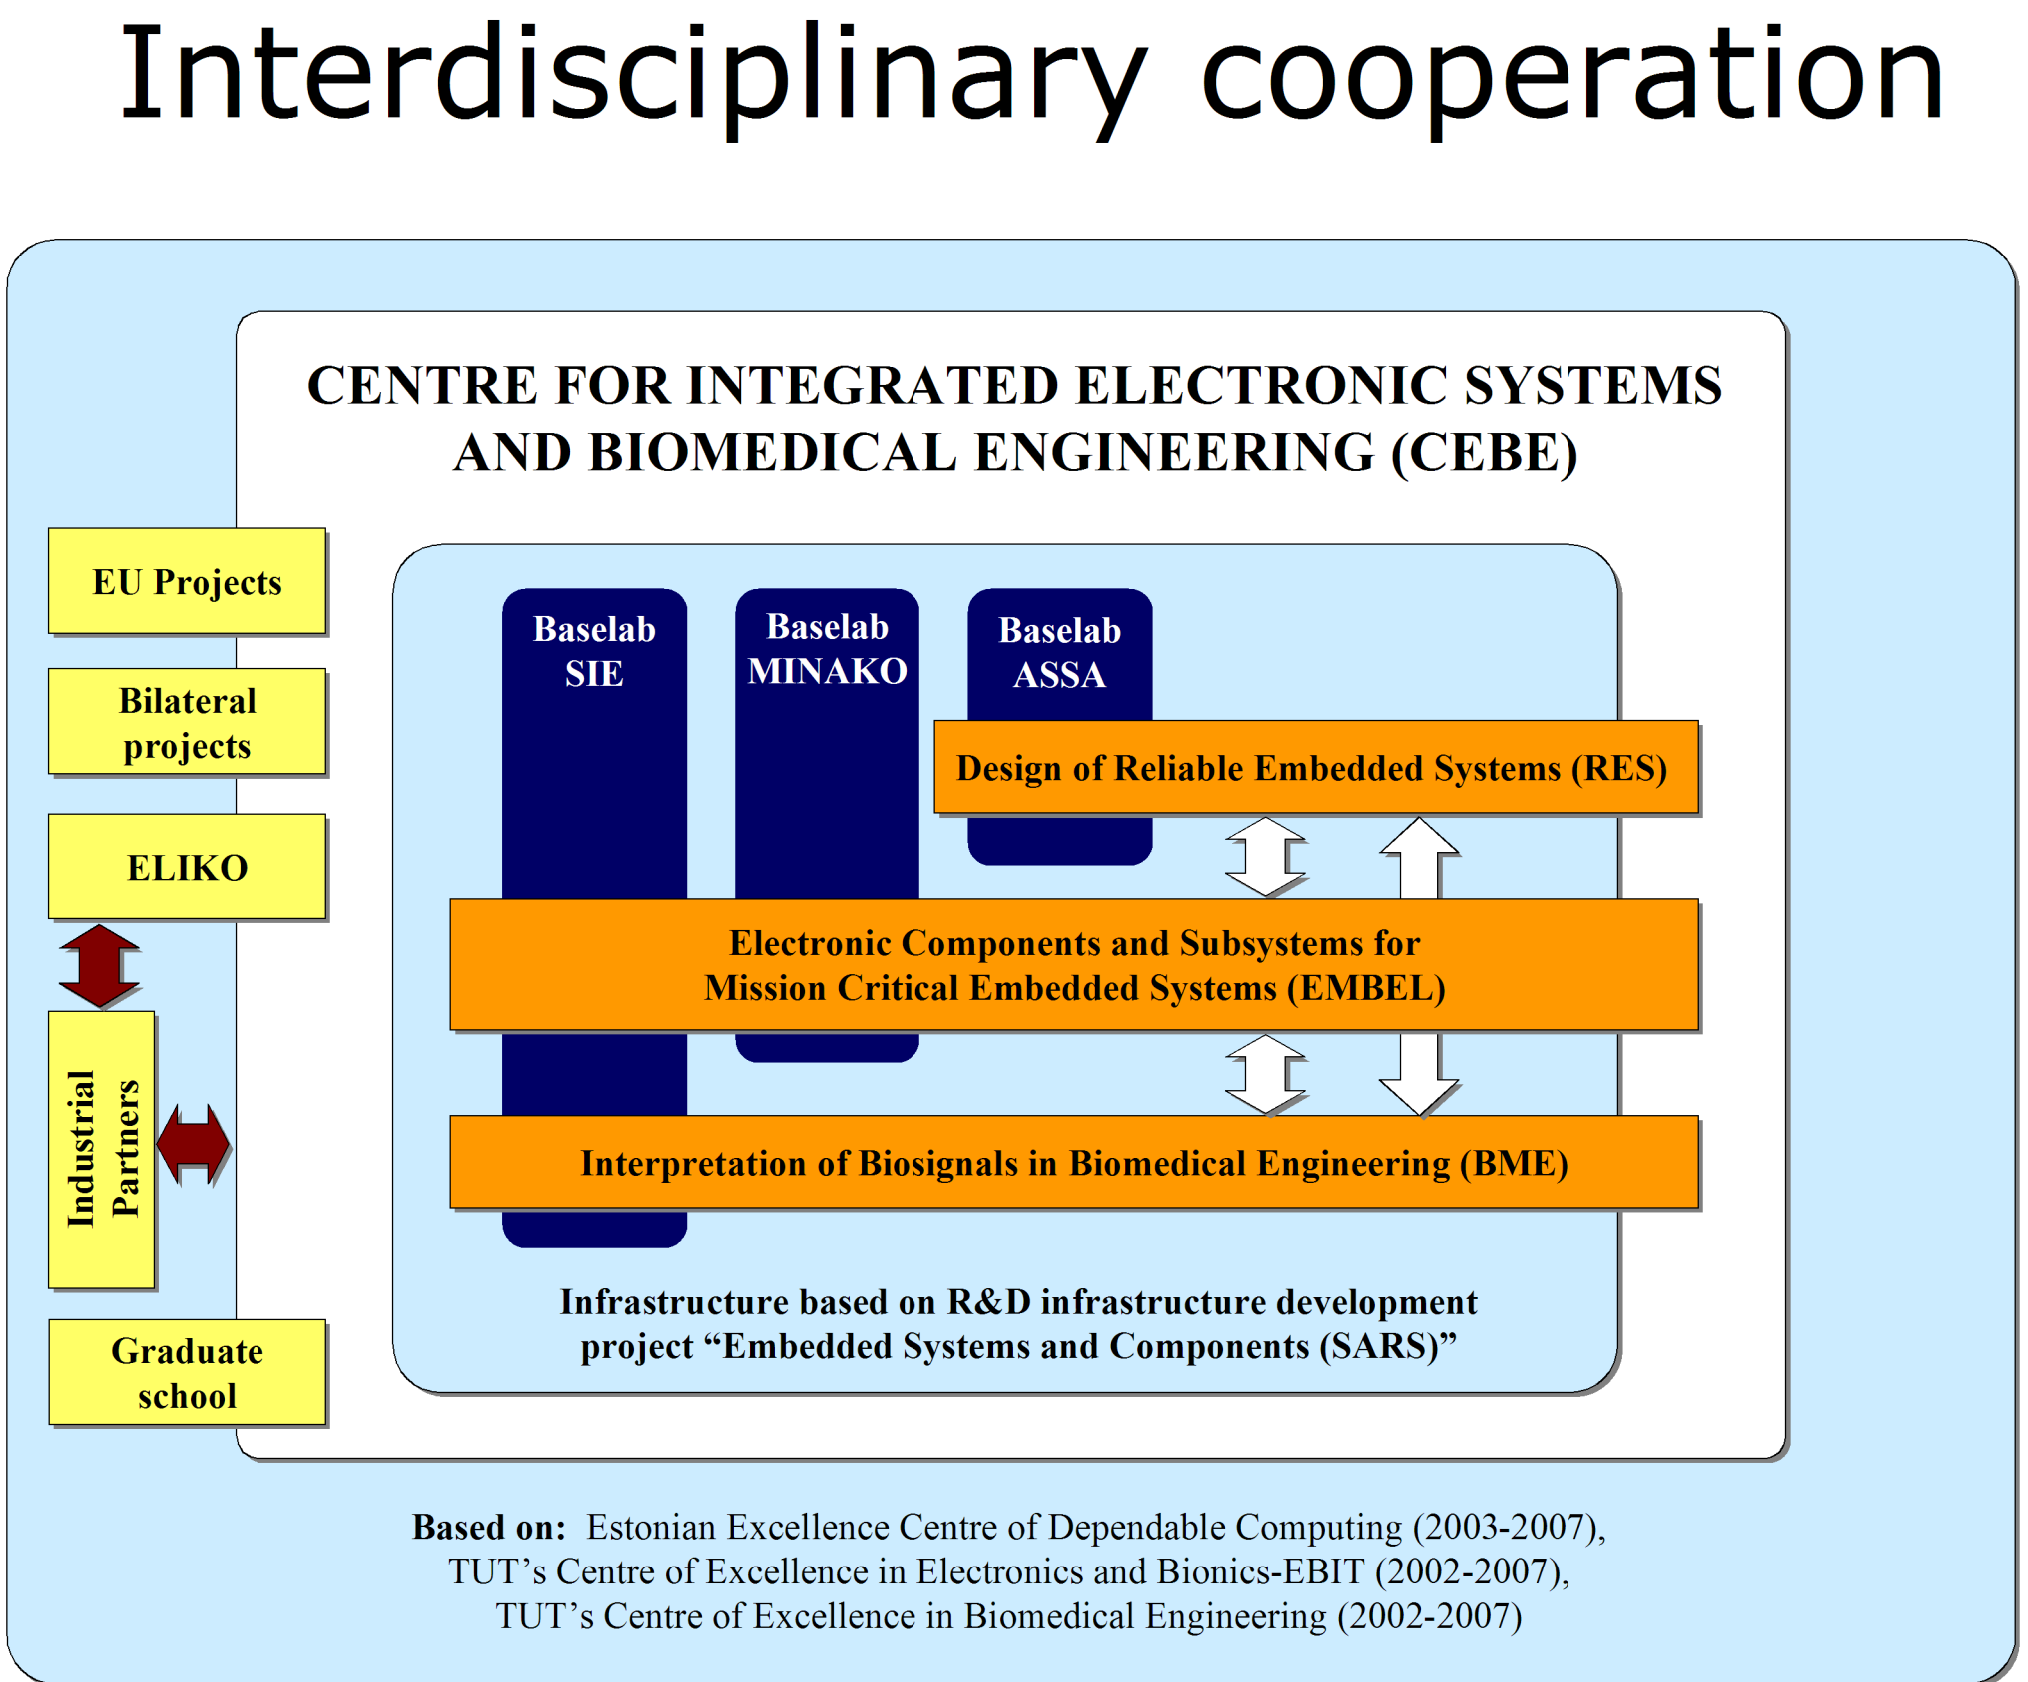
Interdisciplinary cooperation

CENTRE FOR INTEGRATED ELECTRONIC SYSTEMS AND BIOMEDICAL ENGINEERING (CEBE)

EU Projects

Bilateral projects

ELIKO

Industrial Partners

Graduate school

Baselab SIE

Baselab MINAKO

Baselab ASSA

Design of Reliable Embedded Systems (RES)

Electronic Components and Subsystems for Mission Critical Embedded Systems (EMBEL)

Interpretation of Biosignals in Biomedical Engineering (BME)

Infrastructure based on R&D infrastructure development project “Embedded Systems and Components (SARS)”

**Based on:** Estonian Excellence Centre of Dependable Computing (2003-2007), TUT’s Centre of Excellence in Electronics and Bionics-EBIT (2002-2007), TUT’s Centre of Excellence in Biomedical Engineering (2002-2007)